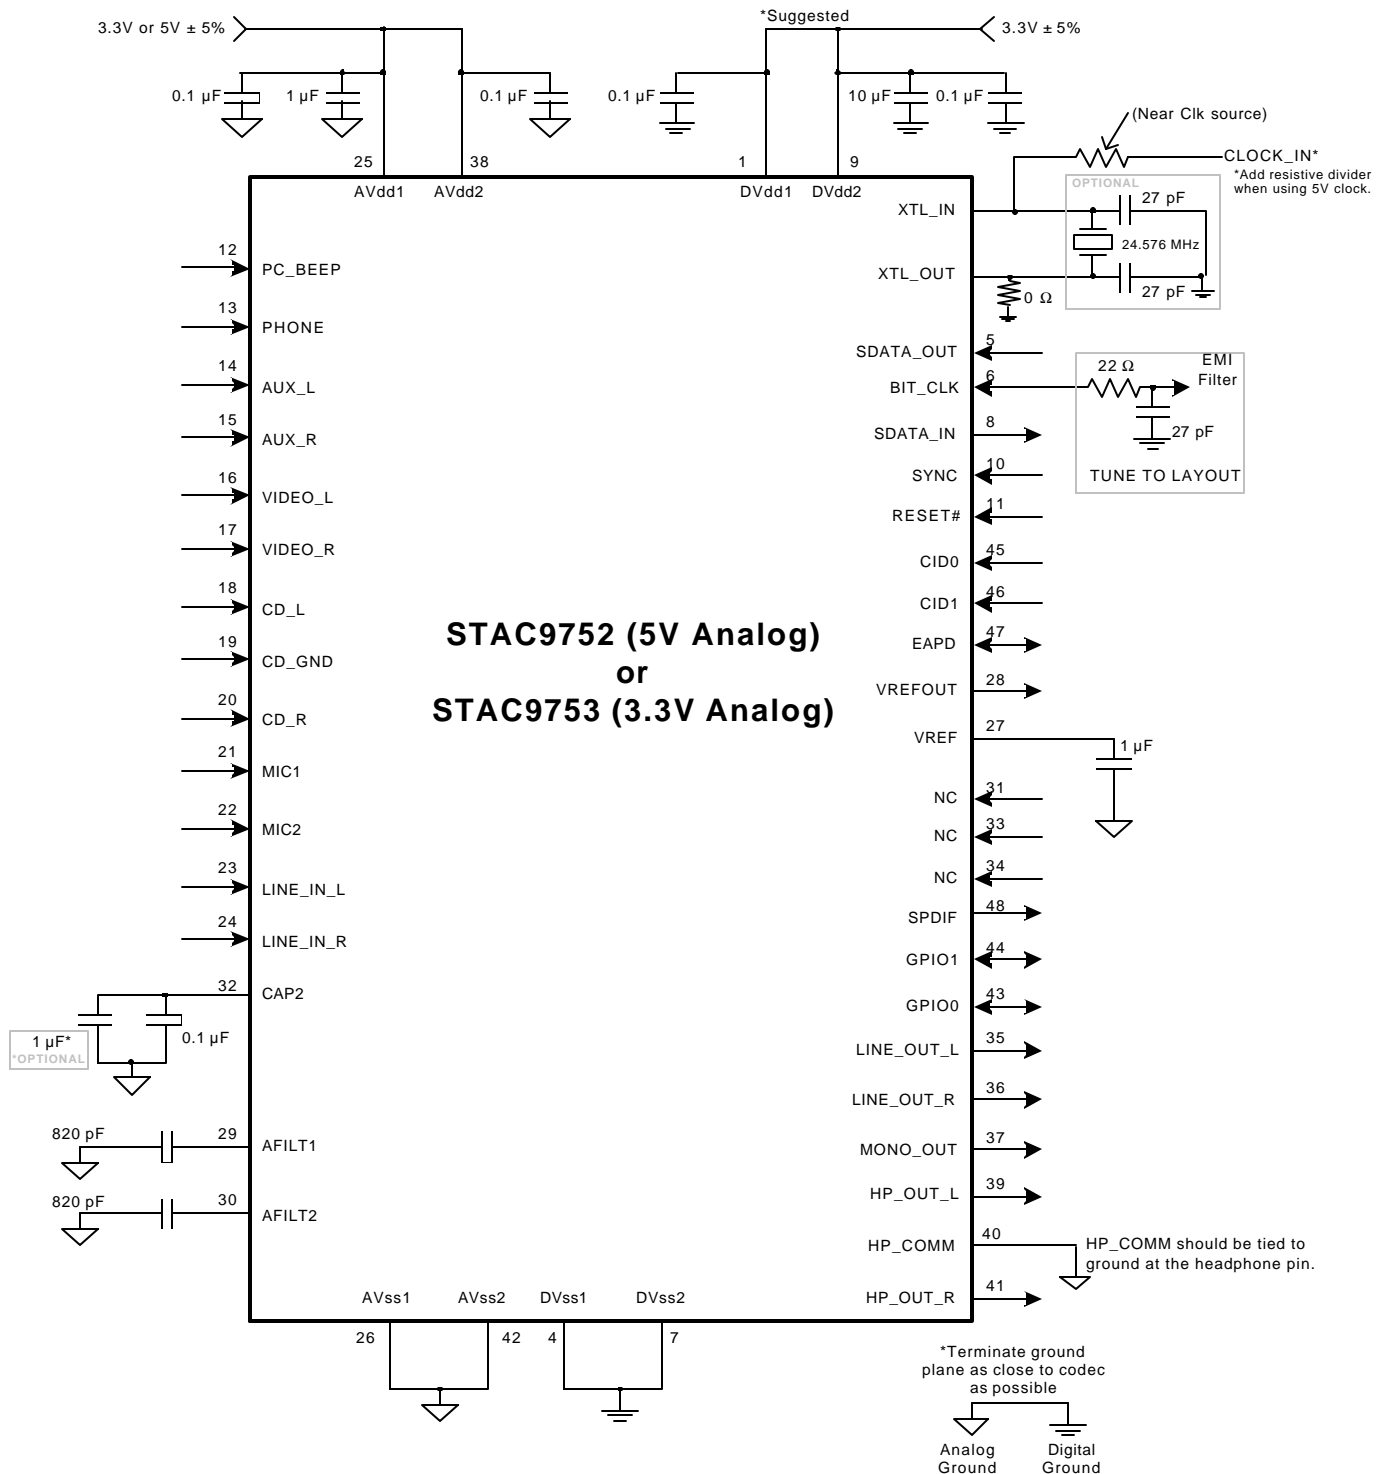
3.3V or 5V ± 5%

*Suggested

3.3V ± 5%

0.1 µF 1 µF 0.1 µF 0.1 µF 10 µF 0.1 µF

(Near Clk source)

25 38 1 9

CLOCK_IN*
*Add resistive divider when using 5V clock.

AVdd1 AVdd2 DVdd1 DVdd2

OPTIONAL

XTL_IN

27 pF

24.576 MHz

XTL_OUT

27 pF

0 Ω

12 PC_BEEP
13 PHONE
14 AUX_L
15 AUX_R
16 VIDEO_L
17 VIDEO_R
18 CD_L
19 CD_GND
20 CD_R
21 MIC1
22 MIC2
23 LINE_IN_L
24 LINE_IN_R
32 CAP2

1 µF*
*OPTIONAL

0.1 µF

820 pF 29 AFILT1
820 pF 30 AFILT2

STAC9752 (5V Analog)
or
STAC9753 (3.3V Analog)

SDATA_OUT 5
BIT_CLK 6

22 Ω

EMI Filter

27 pF

TUNE TO LAYOUT

SDATA_IN 8
SYNC 10
RESET# 11
CID0 45
CID1 46
EAPD 47
VREFOUT 28
VREF 27

1 µF

NC 31
NC 33
NC 34
SPDIF 48
GPIO1 44
GPIO0 43
LINE_OUT_L 35
LINE_OUT_R 36
MONO_OUT 37
HP_OUT_L 39
HP_COMM 40

HP_COMM should be tied to ground at the headphone pin.

HP_OUT_R 41

AVss1 AVss2 DVss1 DVss2

26 42 4 7

*Terminate ground plane as close to codec as possible

Analog Ground

Digital Ground